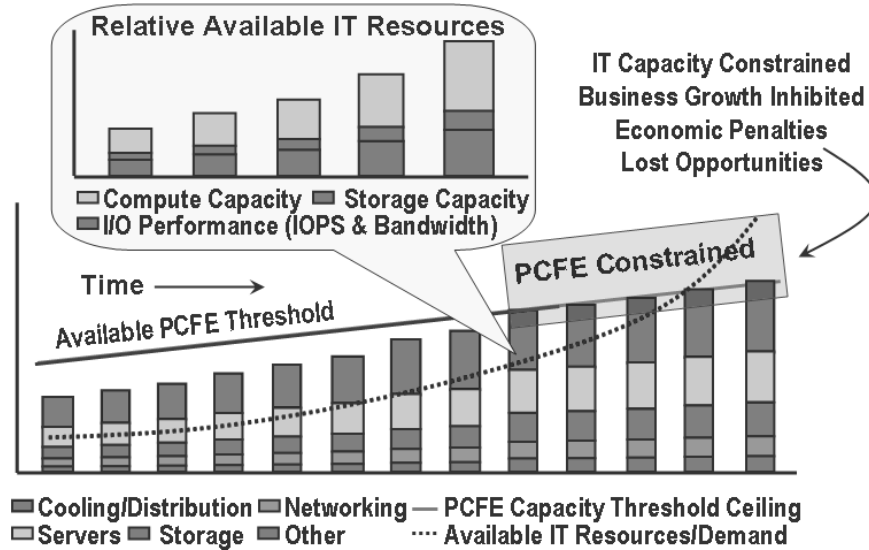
Relative Available IT Resources

Compute Capacity Storage Capacity
I/O Performance (IOPS & Bandwidth)

IT Capacity Constrained
Business Growth Inhibited
Economic Penalties
Lost Opportunities

PCFE Constrained

Time

Available PCFE Threshold

Cooling/Distribution Networking — PCFE Capacity Threshold Ceiling
Servers Storage Other ···· Available IT Resources/Demand